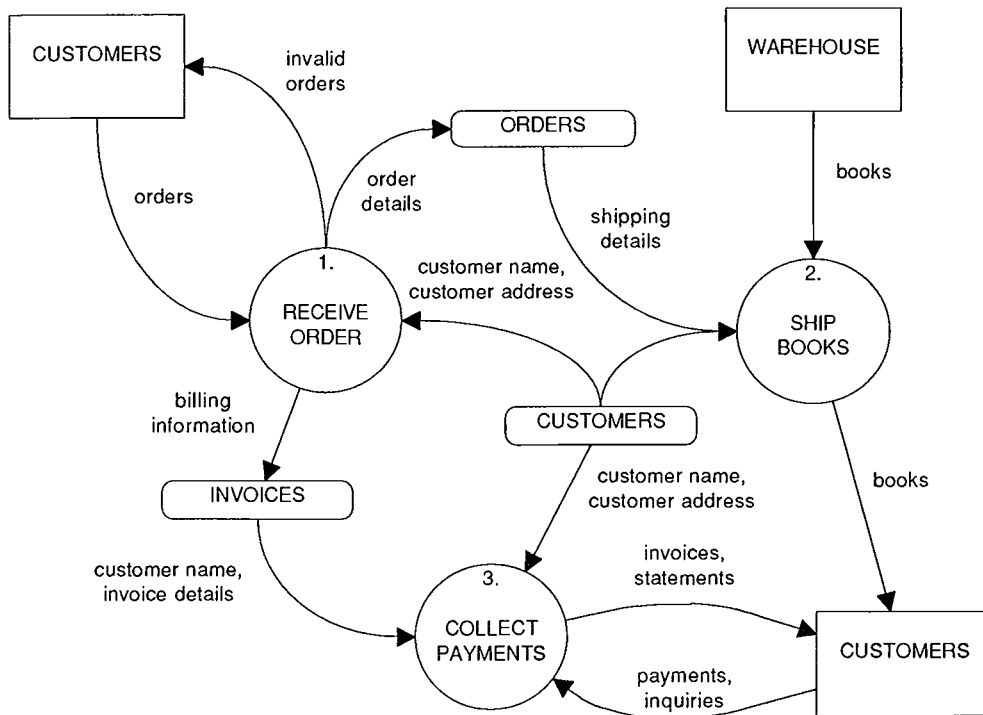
CUSTOMERS

invalid orders

ORDERS

WAREHOUSE

orders

order details

books

shipping details

1.

RECEIVE ORDER

customer name, customer address

2.

SHIP BOOKS

billing information

CUSTOMERS

INVOICES

customer name, customer address

books

customer name, invoice details

3.

COLLECT PAYMENTS

invoices, statements

CUSTOMERS

payments, inquiries